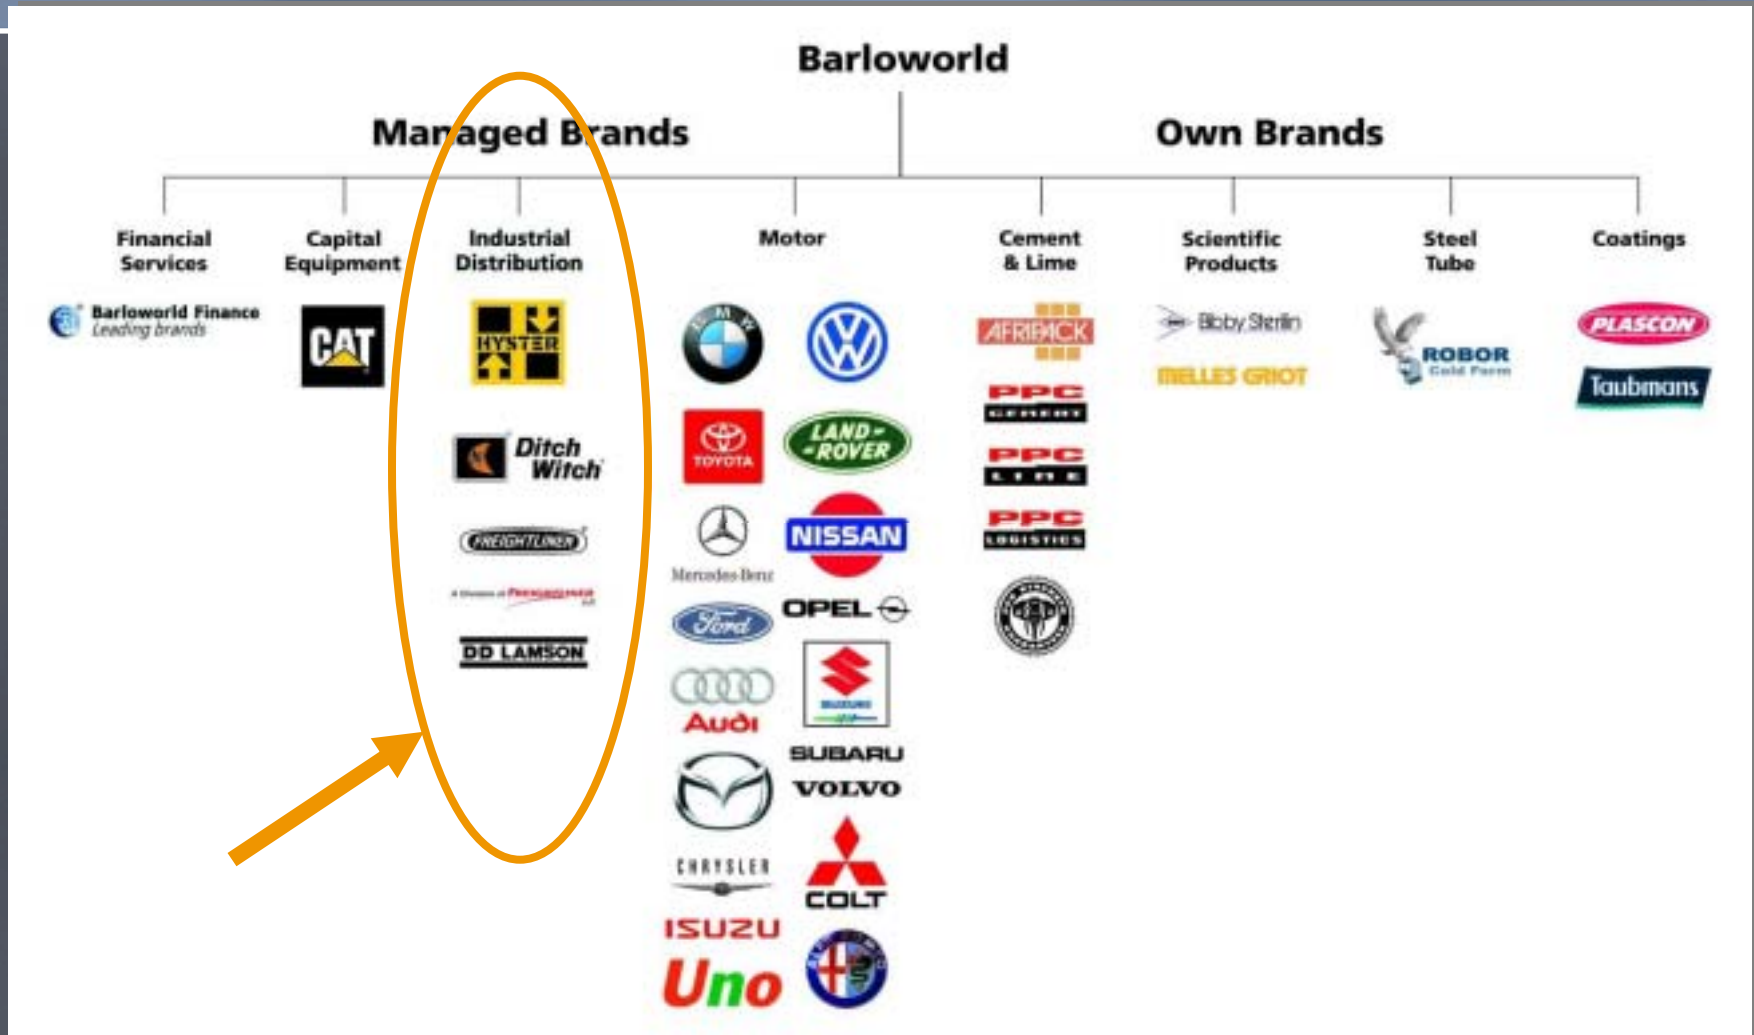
Barloworld

Managed Brands

Own Brands

Financial Services

Barloworld Finance
Leading brands

Capital Equipment

CAT

Industrial Distribution

HYSTER

Ditch Witch

FREIGHTLINER

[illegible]

DD LAMSON

Motor

BMW

TOYOTA

LAND ROVER

Mercedes-Benz

NISSAN

Ford

OPEL

Audi

SUZUKI

SUBARU

VOLVO

CHRYSLER

COLT

ISUZU

Uno

Cement & Lime

AFRISACK

PPC CEMENT

PPC LIME

PPC LOGISTICS

Scientific Products

Bibby Sterilin

MELLES GRIOT

Steel Tube

ROBOR
Cold Form

Coatings

PLASCON

Taubmans